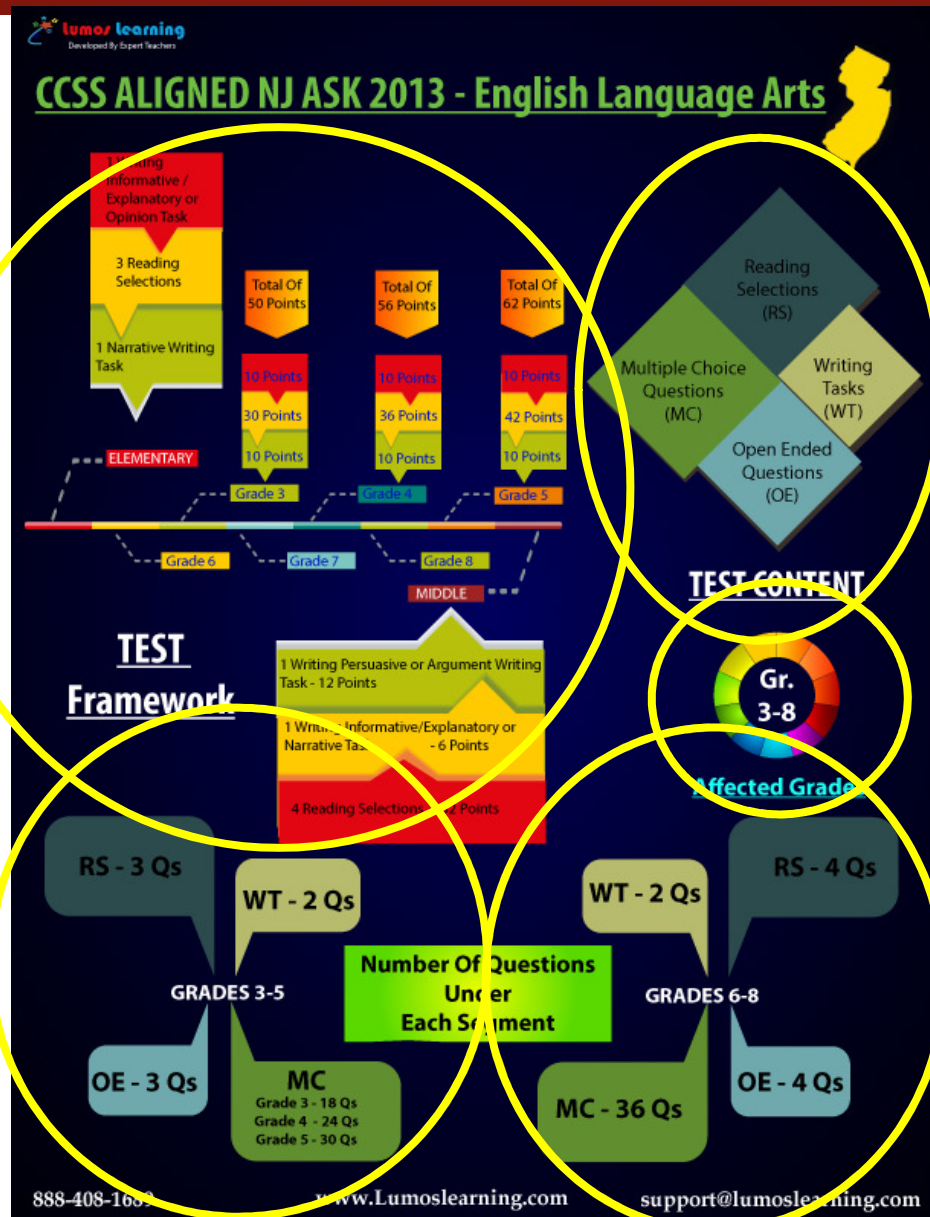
Lumos Learning
Developed By Expert Teachers

CCSS ALIGNED NJ ASK 2013 - English Language Arts

1 W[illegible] Informative / Explanatory or Opinion Task

3 Reading Selections

1 Narrative Writing Task

Total Of 50 Points

Total Of 56 Points

Total Of 62 Points

10 Points
30 Points
10 Points

10 Points
36 Points
10 Points

10 Points
42 Points
10 Points

ELEMENTARY

Grade 3

Grade 4

Grade 5

Grade 6

Grade 7

Grade 8

MIDDLE

TEST Framework

1 Writing Persuasive or Argument Writing Task - 12 Points

1 Writi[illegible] Informative/Explanatory or Narrative Tas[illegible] - 6 Points

4 Reading Selections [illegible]2 Points

Reading Selections (RS)

Multiple Choice Questions (MC)

Writing Tasks (WT)

Open Ended Questions (OE)

TEST CONTENT

Gr. 3-8

Affected Grade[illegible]

RS - 3 Qs

WT - 2 Qs

GRADES 3-5

OE - 3 Qs

MC
Grade 3 - 18 Qs
Grade 4 - 24 Qs
Grade 5 - 30 Qs

Number Of Questions Under Each Segment

WT - 2 Qs

RS - 4 Qs

GRADES 6-8

MC - 36 Qs

OE - 4 Qs

888-408-168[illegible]

www.Lumoslearning.com

support@lumoslearning.com